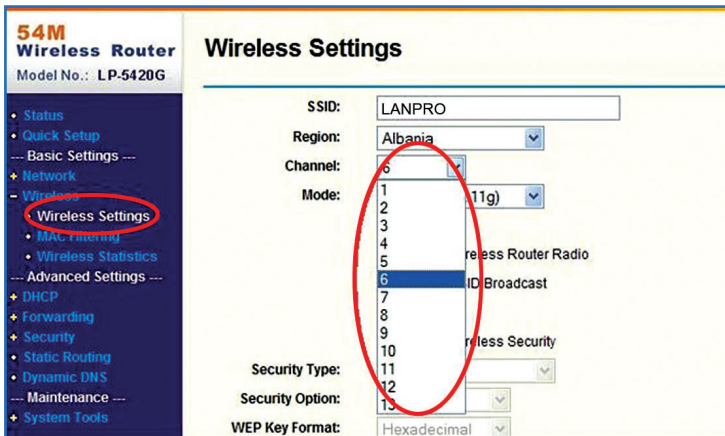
54M
Wireless Router
Model No.: LP-5420G

• Status
• Quick Setup
--- Basic Settings ---
+ Network
- Wireless
• Wireless Settings
• MAC Filtering
• Wireless Statistics
--- Advanced Settings ---
+ DHCP
+ Forwarding
+ Security
• Static Routing
• Dynamic DNS
--- Maintenance ---
+ System Tools

Wireless Settings

SSID: LANPRO
Region: Albania
Channel: 6
Mode: 11g)
1
2
3
4
5
6
7
8
9
10
11
12
13
reless Router Radio
ID Broadcast
reless Security
Security Type:
Security Option:
WEP Key Format: Hexadecimal